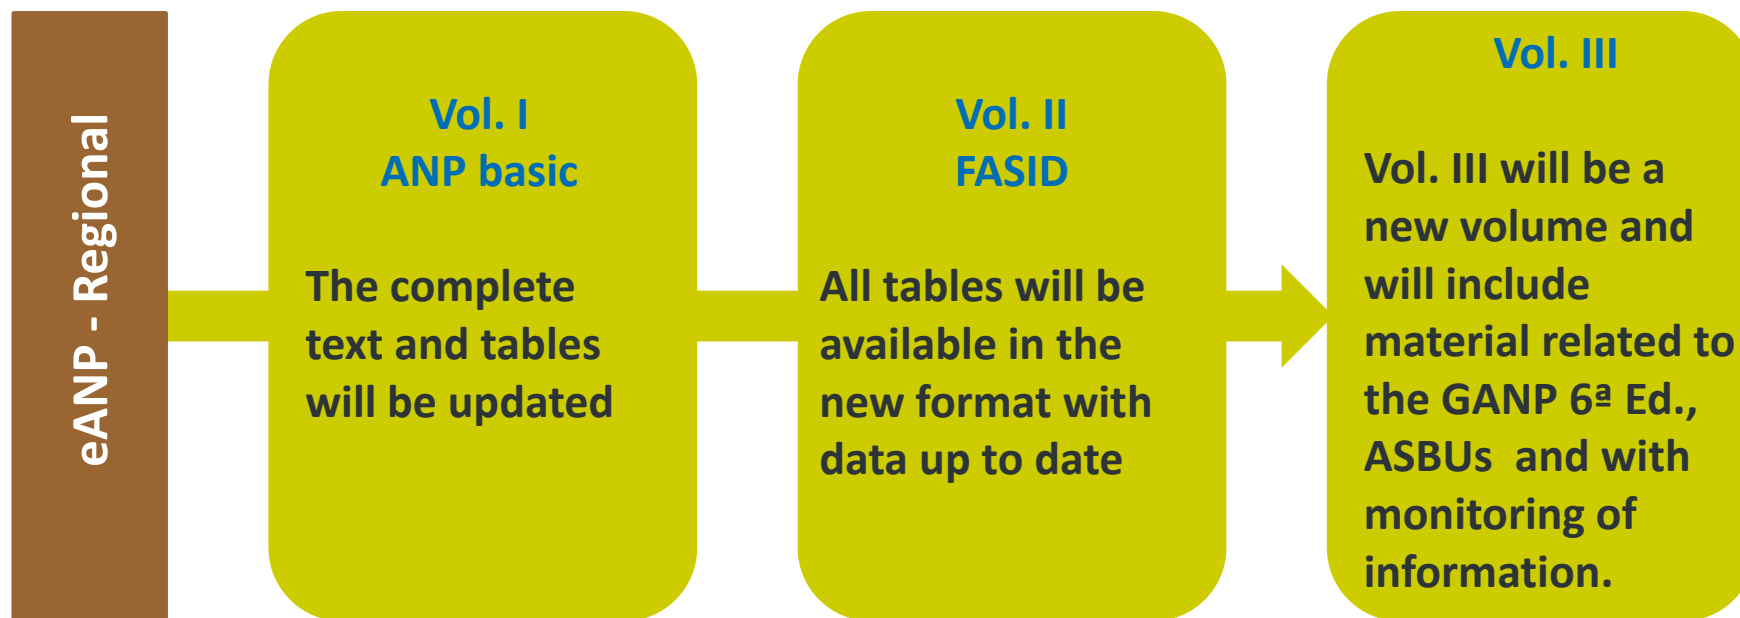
eANP - Regional

Vol. I
ANP basic

The complete text and tables will be updated

Vol. II
FASID

All tables will be available in the new format with data up to date

Vol. III

Vol. III will be a new volume and will include material related to the GANP 6ª Ed., ASBUs and with monitoring of information.